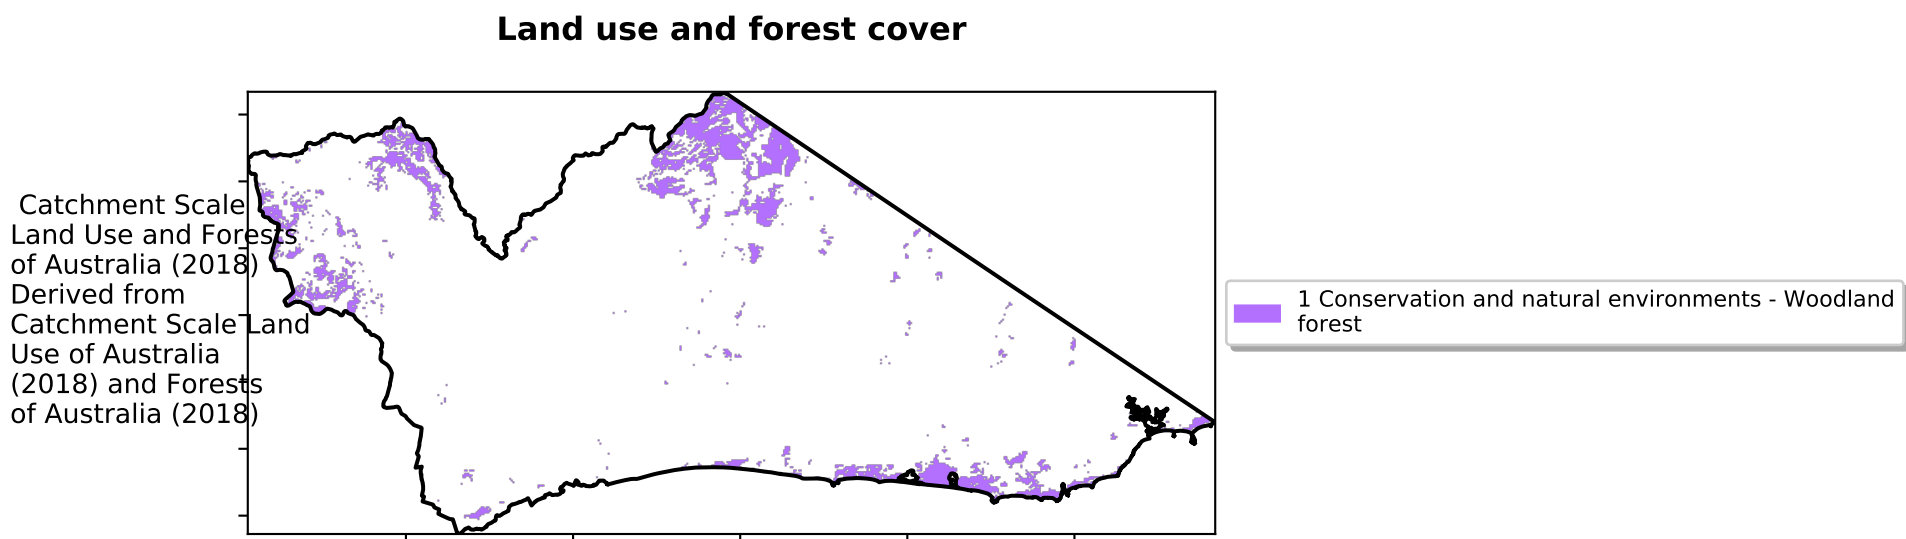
Land use and forest cover

Catchment Scale Land Use and Forests of Australia (2018) Derived from Catchment Scale Land Use of Australia (2018) and Forests of Australia (2018)

1 Conservation and natural environments - Woodland forest